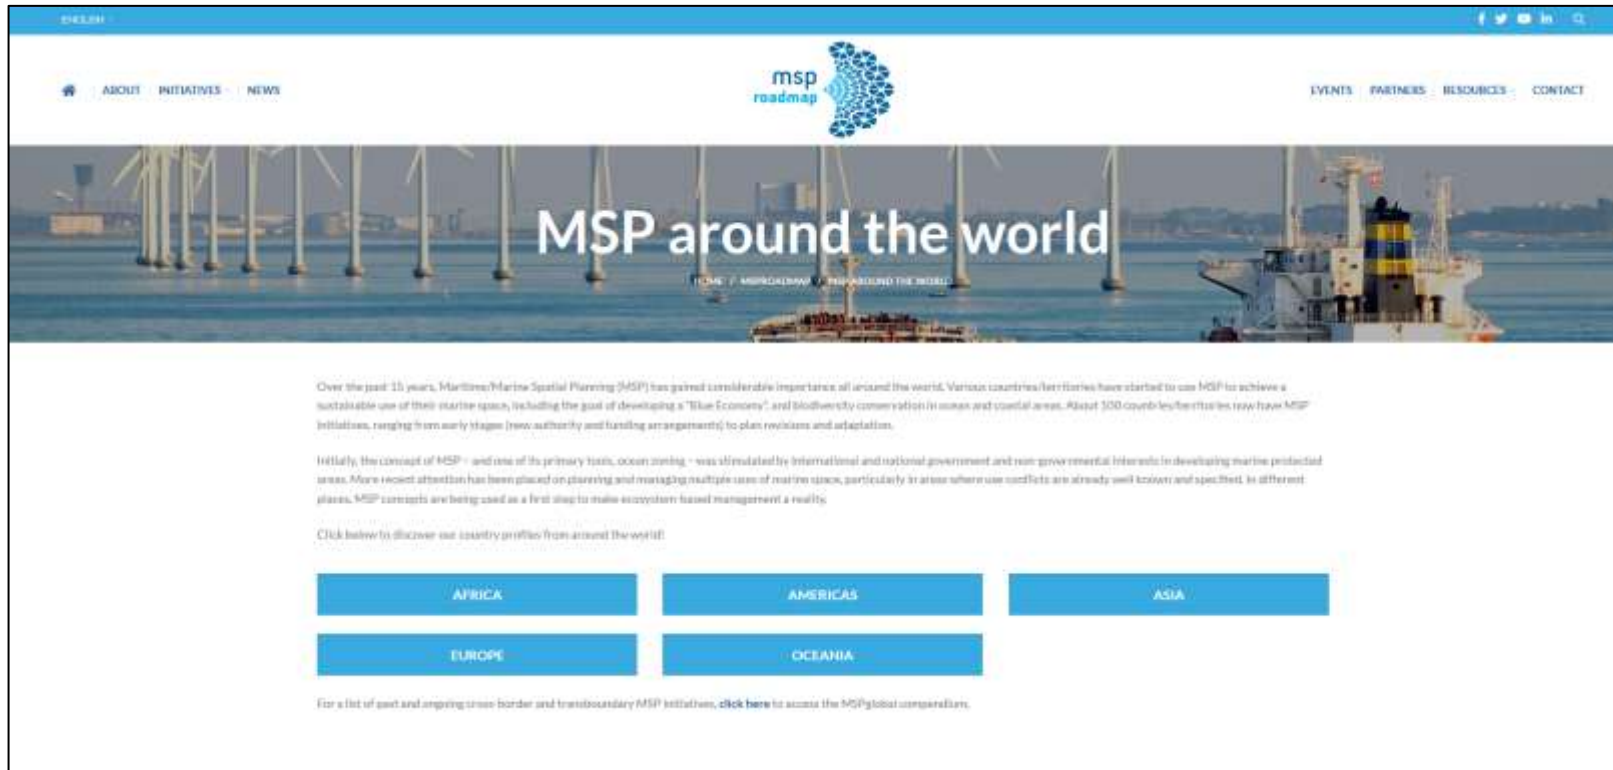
ENGLISH

ABOUT INITIATIVES NEWS

msp roadmap

EVENTS PARTNERS RESOURCES CONTACT

MSP around the world

HOME / MSPROADMAP / MSP AROUND THE WORLD

Over the past 15 years, Maritime/Marine Spatial Planning (MSP) has gained considerable importance all around the world. Various countries/territories have started to use MSP to achieve a sustainable use of their marine space, including the goal of developing a "Blue Economy" and biodiversity conservation in ocean and coastal areas. About 100 countries/territories now have MSP initiatives, ranging from early stages (new authority and funding arrangements) to plan revisions and adaptation.

Initially, the concept of MSP – and one of its primary tools, ocean zoning – was stimulated by international and national government and non-governmental interests in developing marine protected areas. More recent attention has been placed on planning and managing multiple uses of marine space, particularly in areas where use conflicts are already well known and specified. In different places, MSP concepts are being used as a first step to make ecosystem based management a reality.

Click below to discover our country profiles from around the world!

AFRICA

AMERICAS

ASIA

EUROPE

OCEANIA

For a list of past and ongoing cross-border and transboundary MSP initiatives, click here to access the MSPglobal compendium.